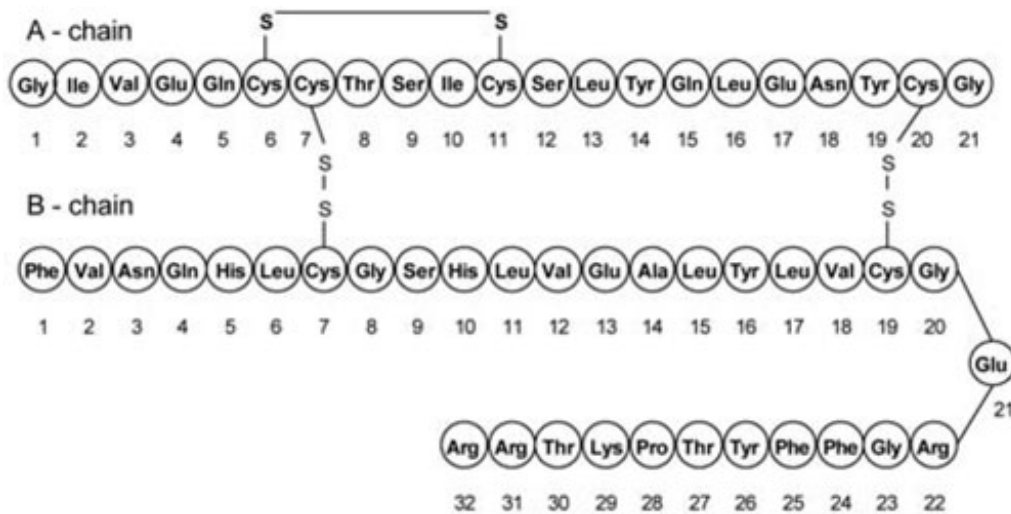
A - chain

S S

Gly Ile Val Glu Gln Cys Cys Thr Ser Ile Cys Ser Leu Tyr Gln Leu Glu Asn Tyr Cys Gly

1 2 3 4 5 6 7 8 9 10 11 12 13 14 15 16 17 18 19 20 21

S S
S S

B - chain

Phe Val Asn Gln His Leu Cys Gly Ser His Leu Val Glu Ala Leu Tyr Leu Val Cys Gly

1 2 3 4 5 6 7 8 9 10 11 12 13 14 15 16 17 18 19 20

Glu
21

Arg Arg Thr Lys Pro Thr Tyr Phe Phe Gly Arg

32 31 30 29 28 27 26 25 24 23 22